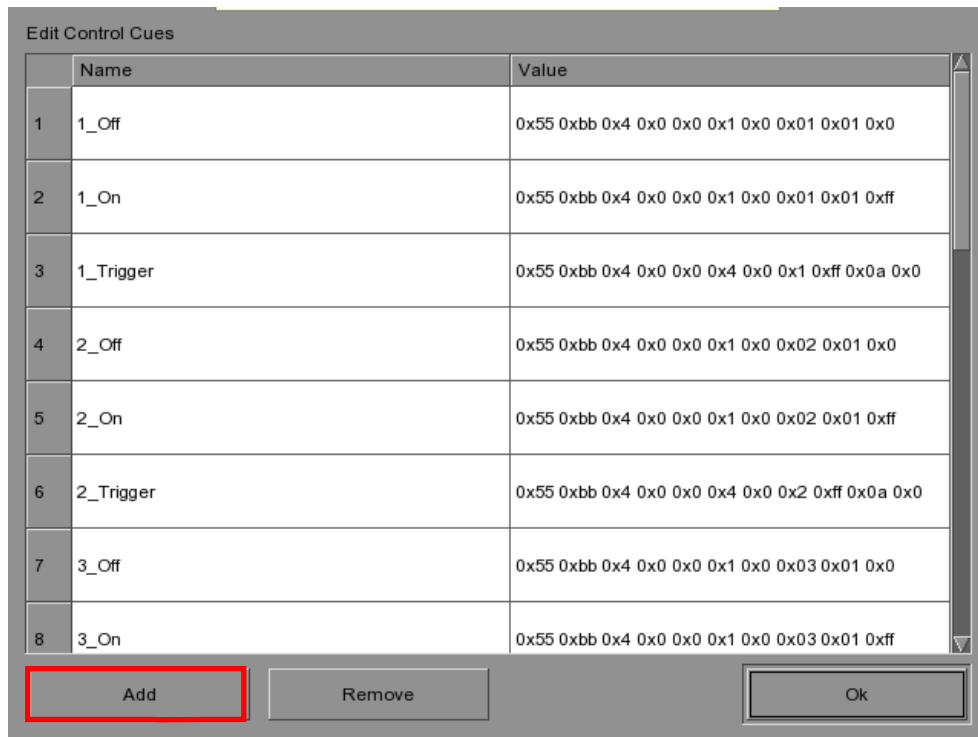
Edit Control Cues

| | Name | Value |
|---|---|---|
| 1 | 1_Off | 0x55 0xbb 0x4 0x0 0x0 0x1 0x0 0x01 0x01 0x0 |
| 2 | 1_On | 0x55 0xbb 0x4 0x0 0x0 0x1 0x0 0x01 0x01 0xff |
| 3 | 1_Trigger | 0x55 0xbb 0x4 0x0 0x0 0x4 0x0 0x1 0xff 0x0a 0x0 |
| 4 | 2_Off | 0x55 0xbb 0x4 0x0 0x0 0x1 0x0 0x02 0x01 0x0 |
| 5 | 2_On | 0x55 0xbb 0x4 0x0 0x0 0x1 0x0 0x02 0x01 0xff |
| 6 | 2_Trigger | 0x55 0xbb 0x4 0x0 0x0 0x4 0x0 0x2 0xff 0x0a 0x0 |
| 7 | 3_Off | 0x55 0xbb 0x4 0x0 0x0 0x1 0x0 0x03 0x01 0x0 |
| 8 | 3_On | 0x55 0xbb 0x4 0x0 0x0 0x1 0x0 0x03 0x01 0xff |

Add Remove Ok